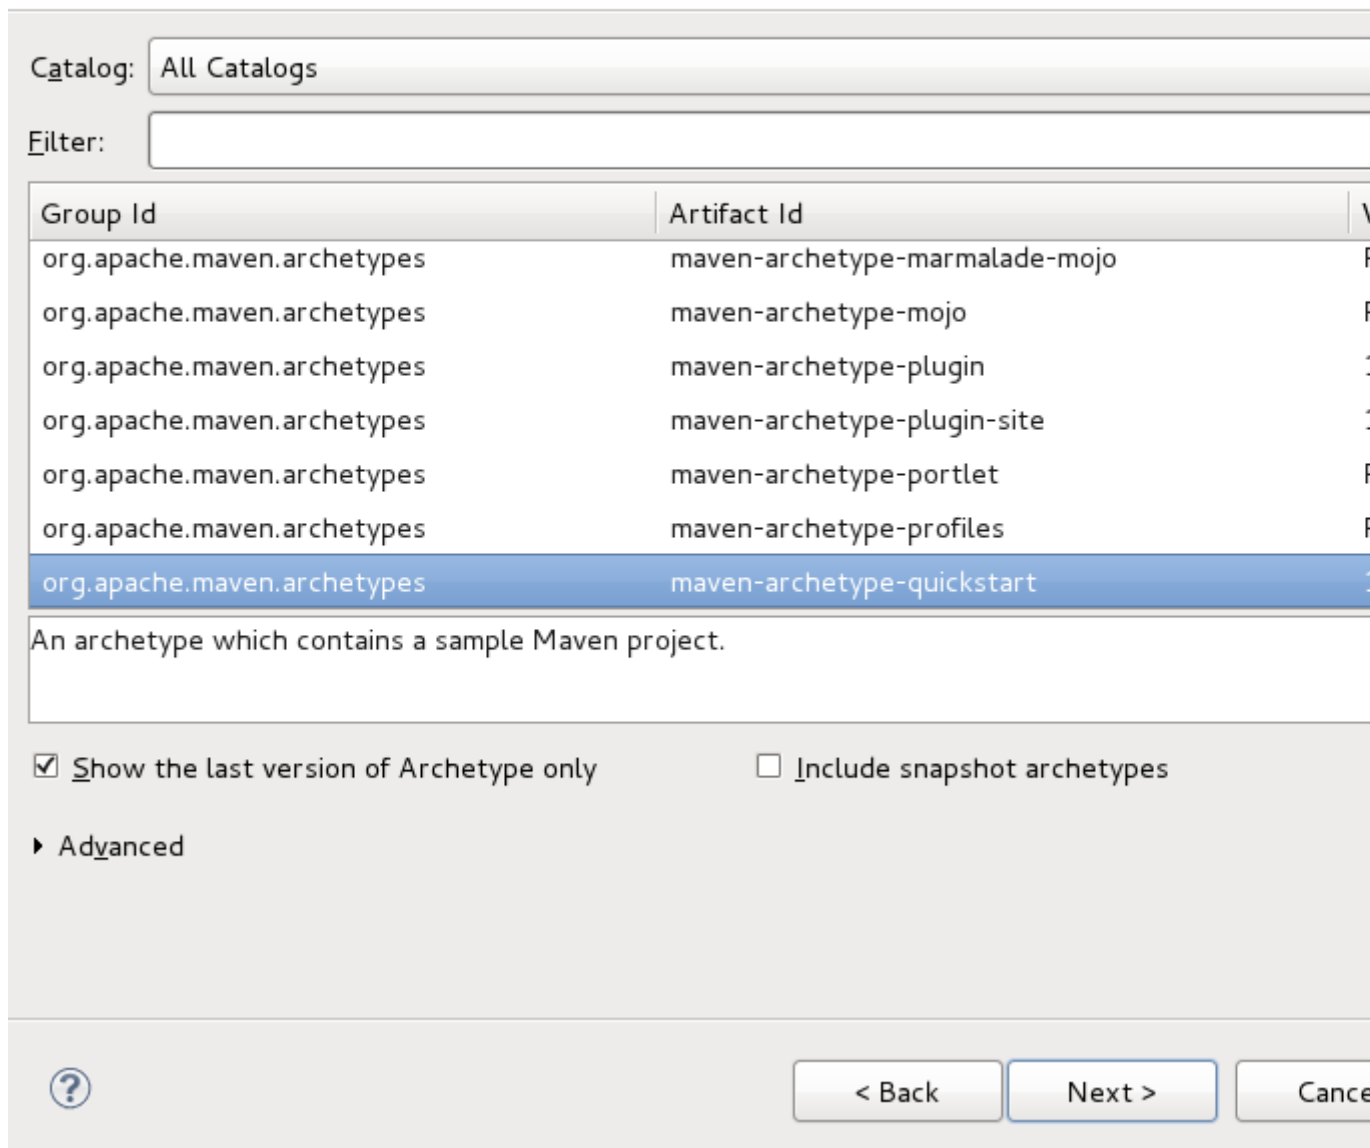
Catalog: All Catalogs

Filter:

| Group Id | Artifact Id | V |
|---|---|---|
| org.apache.maven.archetypes | maven-archetype-marmalade-mojo | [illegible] |
| org.apache.maven.archetypes | maven-archetype-mojo | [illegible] |
| org.apache.maven.archetypes | maven-archetype-plugin | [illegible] |
| org.apache.maven.archetypes | maven-archetype-plugin-site | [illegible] |
| org.apache.maven.archetypes | maven-archetype-portlet | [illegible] |
| org.apache.maven.archetypes | maven-archetype-profiles | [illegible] |
| org.apache.maven.archetypes | maven-archetype-quickstart | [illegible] |

An archetype which contains a sample Maven project.

☑ Show the last version of Archetype only ☐ Include snapshot archetypes

Advanced

< Back Next > Cance